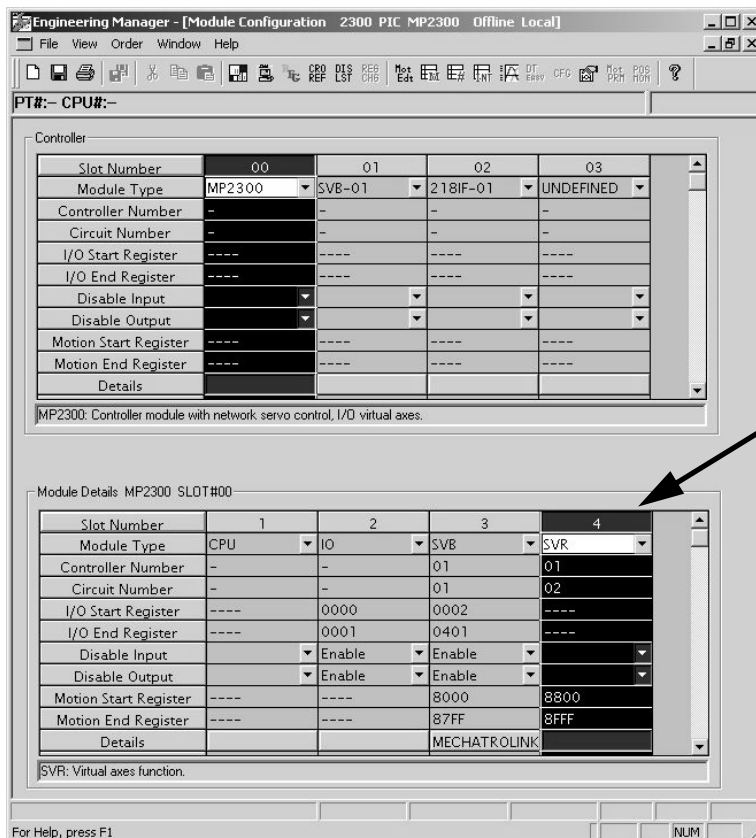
Engineering Manager - [Module Configuration 2300 PIC MP2300 Offline Local]

File View Order Window Help

PT#:– CPU#:–

Controller

| Slot Number | 00 | 01 | 02 | 03 |
|---|---|---|---|---|
| Module Type | MP2300 | SVB-01 | 218IF-01 | UNDEFINED |
| Controller Number | - | - | - | - |
| Circuit Number | - | - | - | - |
| I/O Start Register | ---- | ---- | ---- | ---- |
| I/O End Register | ---- | ---- | ---- | ---- |
| Disable Input | | | | |
| Disable Output | | | | |
| Motion Start Register | ---- | ---- | ---- | ---- |
| Motion End Register | ---- | ---- | ---- | ---- |
| Details | | | | |

MP2300: Controller module with network servo control, I/O virtual axes.

Module Details MP2300 SLOT#00

| Slot Number | 1 | 2 | 3 | 4 |
|---|---|---|---|---|
| Module Type | CPU | IO | SVB | SVR |
| Controller Number | - | - | 01 | 01 |
| Circuit Number | - | - | 01 | 02 |
| I/O Start Register | ---- | 0000 | 0002 | ---- |
| I/O End Register | ---- | 0001 | 0401 | ---- |
| Disable Input | | Enable | Enable | |
| Disable Output | | Enable | Enable | |
| Motion Start Register | ---- | ---- | 8000 | 8800 |
| Motion End Register | ---- | ---- | 87FF | 8FFF |
| Details | | | MECHATROLINK | |

SVR: Virtual axes function.

For Help, press F1

NUM